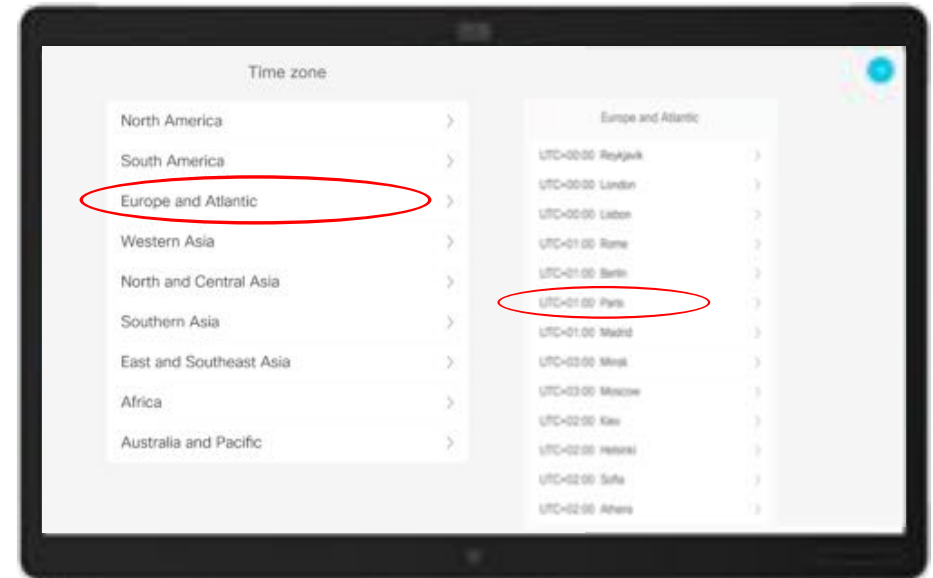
Time zone

North America
South America
Europe and Atlantic
Western Asia
North and Central Asia
Southern Asia
East and Southeast Asia
Africa
Australia and Pacific

Europe and Atlantic

UTC+00:00 Reykjavik
UTC+00:00 London
UTC+00:00 Lisbon
UTC+01:00 Rome
UTC+01:00 Berlin
UTC+01:00 Paris
UTC+01:00 Madrid
UTC+03:00 Minsk
UTC+03:00 Moscow
UTC+02:00 Kiev
UTC+02:00 Helsinki
UTC+02:00 Sofia
UTC+02:00 Athens